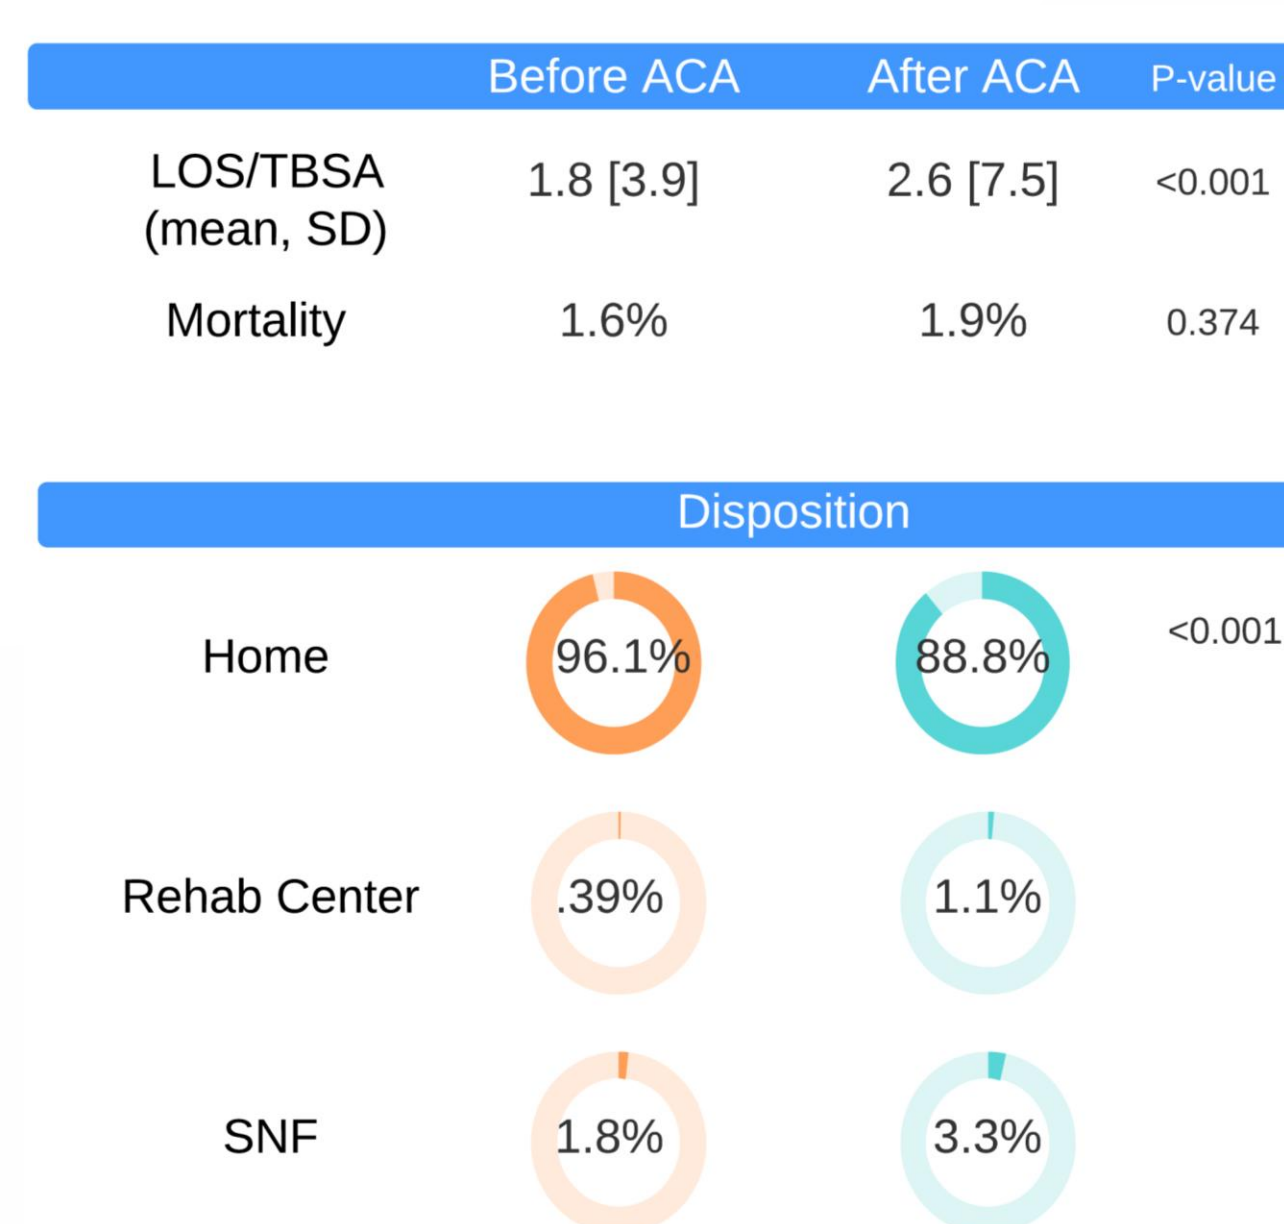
| | Before ACA | After ACA | P-value |
|---|---|---|---|
| LOS/TBSA (mean, SD) | 1.8 [3.9] | 2.6 [7.5] | <0.001 |
| Mortality | 1.6% | 1.9% | 0.374 |

Disposition

| | | | |
|---|---|---|---|
| Home | 96.1% | 88.8% | <0.001 |
| Rehab Center | .39% | 1.1% | |
| SNF | 1.8% | 3.3% | |